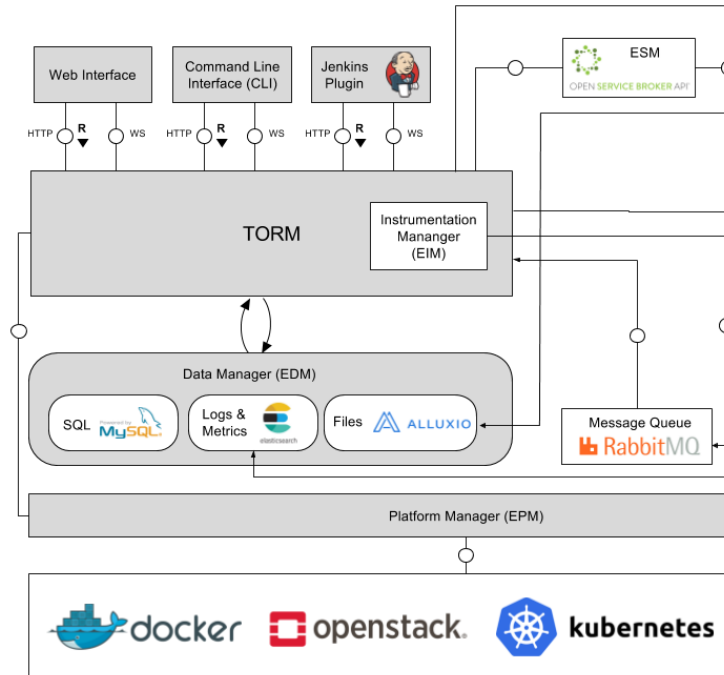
Web Interface

Command Line Interface (CLI)

Jenkins Plugin

HTTP R WS

HTTP R WS

HTTP R WS

ESM

OPEN SERVICE BROKER API

TORM

Instrumentation Mananger (EIM)

Data Manager (EDM)

SQL Powered by MySQL

Logs & Metrics elasticsearch

Files ALLUXIO

Message Queue

RabbitMQ

Platform Manager (EPM)

docker

openstack.

kubernetes